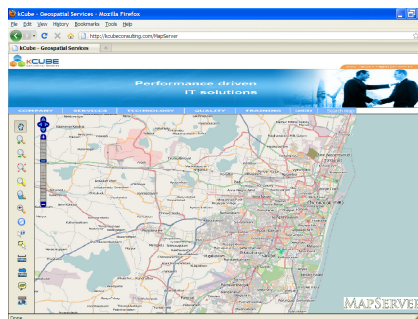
kCube - Geospatial Services - Mozilla Firefox

File Edit View History Bookmarks Tools Help

http://kcubeconsulting.com/MapServer

kCube - Geospatial Services

kCUBE

Performance driven IT solutions

COMPANY SERVICES TECHNOLOGY QUALITY TRAINING

MAPSERVER

Done